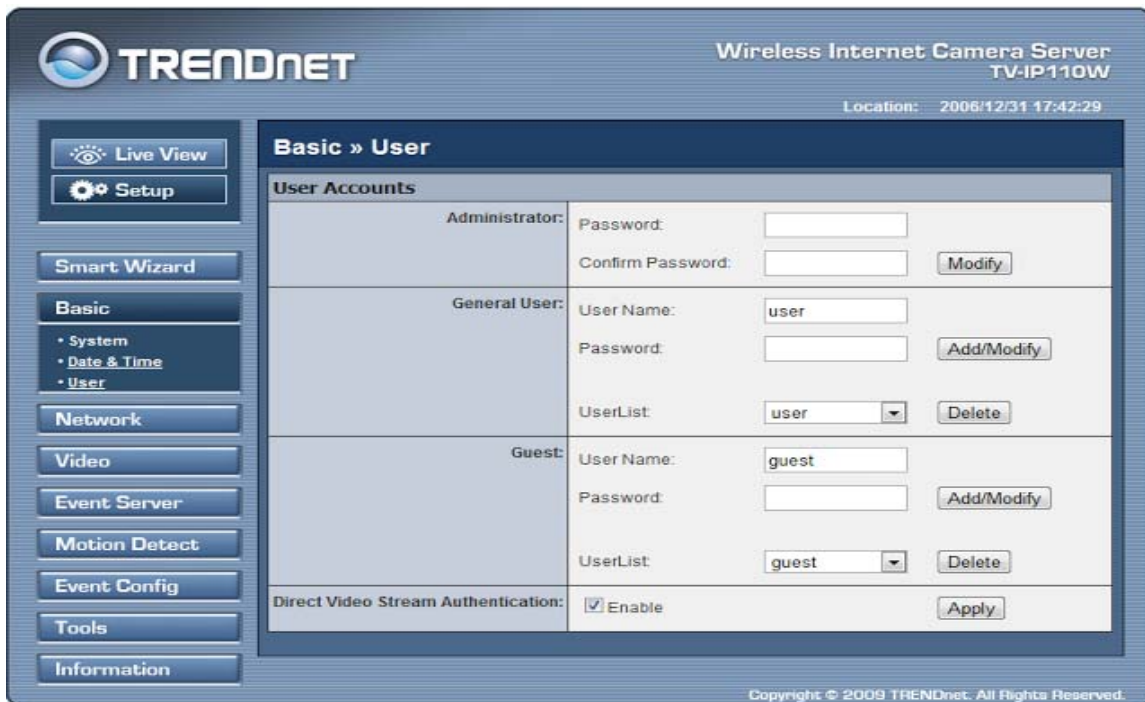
TRENDNET

Wireless Internet Camera Server
TV-IP110W

Location: 2006/12/31 17:42:29

Live View
Setup

Smart Wizard
Basic
• System
• Date & Time
• User
Network
Video
Event Server
Motion Detect
Event Config
Tools
Information

Basic » User

User Accounts

| | | | |
|---|---|---|---|
| Administrator: | Password: | | |
| | Confirm Password: | | Modify |
| General User: | User Name: | user | |
| | Password: | | Add/Modify |
| | UserList: | user | Delete |
| Guest: | User Name: | guest | |
| | Password: | | Add/Modify |
| | UserList: | guest | Delete |
| Direct Video Stream Authentication: | ☑ Enable | | Apply |

Copyright © 2009 TRENDnet. All Rights Reserved.